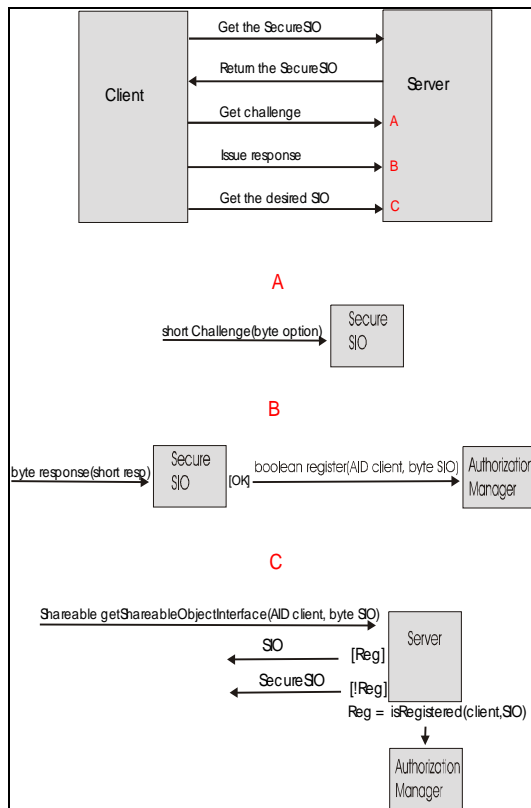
Get the SecureSIO

Return the SecureSIO

Client

Server

Get challenge

A

Issue response

B

Get the desired SIO

C

A

short Challenge(byte option)

Secure SIO

B

byte response(short resp)

Secure SIO

[OK]

boolean register(AID client, byte SIO)

Authorization Manager

C

Shareable getShareableObjectInterface(AID client, byte SIO)

Server

SIO

[Reg]

SecureSIO

[!Reg]

Reg = isRegistered(client,SIO)

Authorization Manager